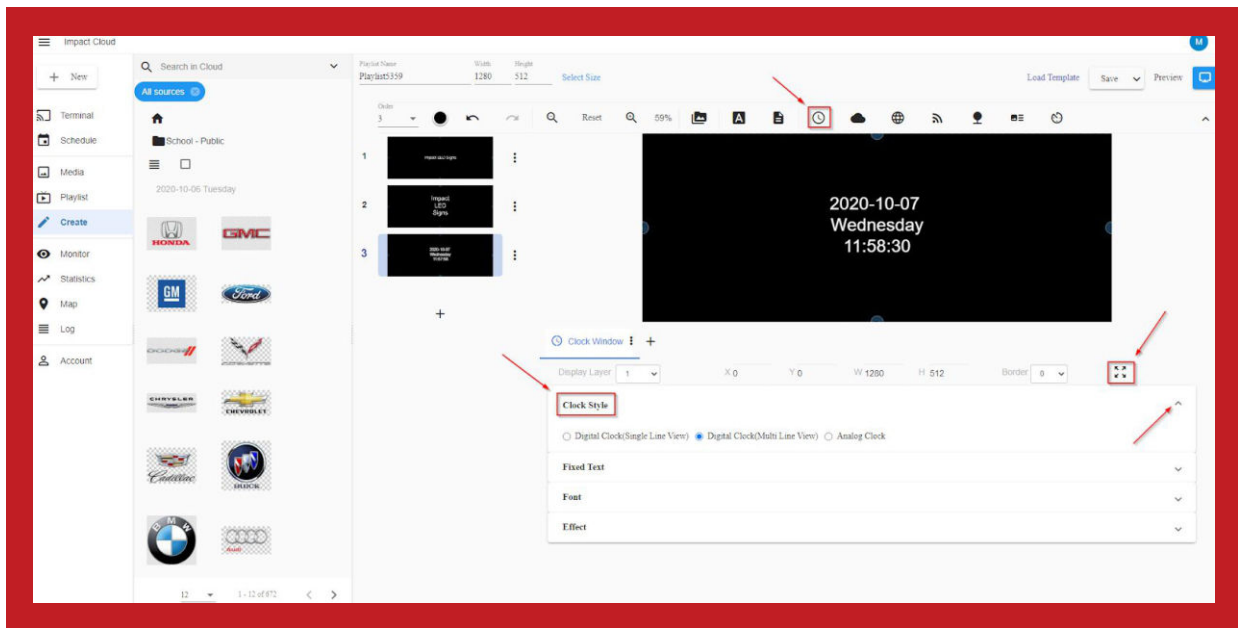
Impact Cloud

M

+ New

Terminal
Schedule
Media
Playlist
Create
Monitor
Statistics
Map
Log
Account

Search in Cloud

All sources

School - Public

2020-10-06 Tuesday

HONDA
GMC
GM
Ford
DODGE
CHRYSLER
CHEVROLET
Cadillac
BUICK
BMW
Audi

12

1 - 12 of 872

Playlist Name
Playlist5359

Width
1280

Height
512

Select Size

Load Template

Save

Preview

Order
3

Reset

59%

1
Impact LED Signs

2
Impact LED Signs

3
2020-10-07 Wednesday 11:58:30

+

2020-10-07
Wednesday
11:58:30

Clock Window

+

Display Layer 1

X 0

Y 0

W 1280

H 512

Border 0

Clock Style

Digital Clock(Single Line View)
Digital Clock(Multi Line View)
Analog Clock

Fixed Text

Font

Effect